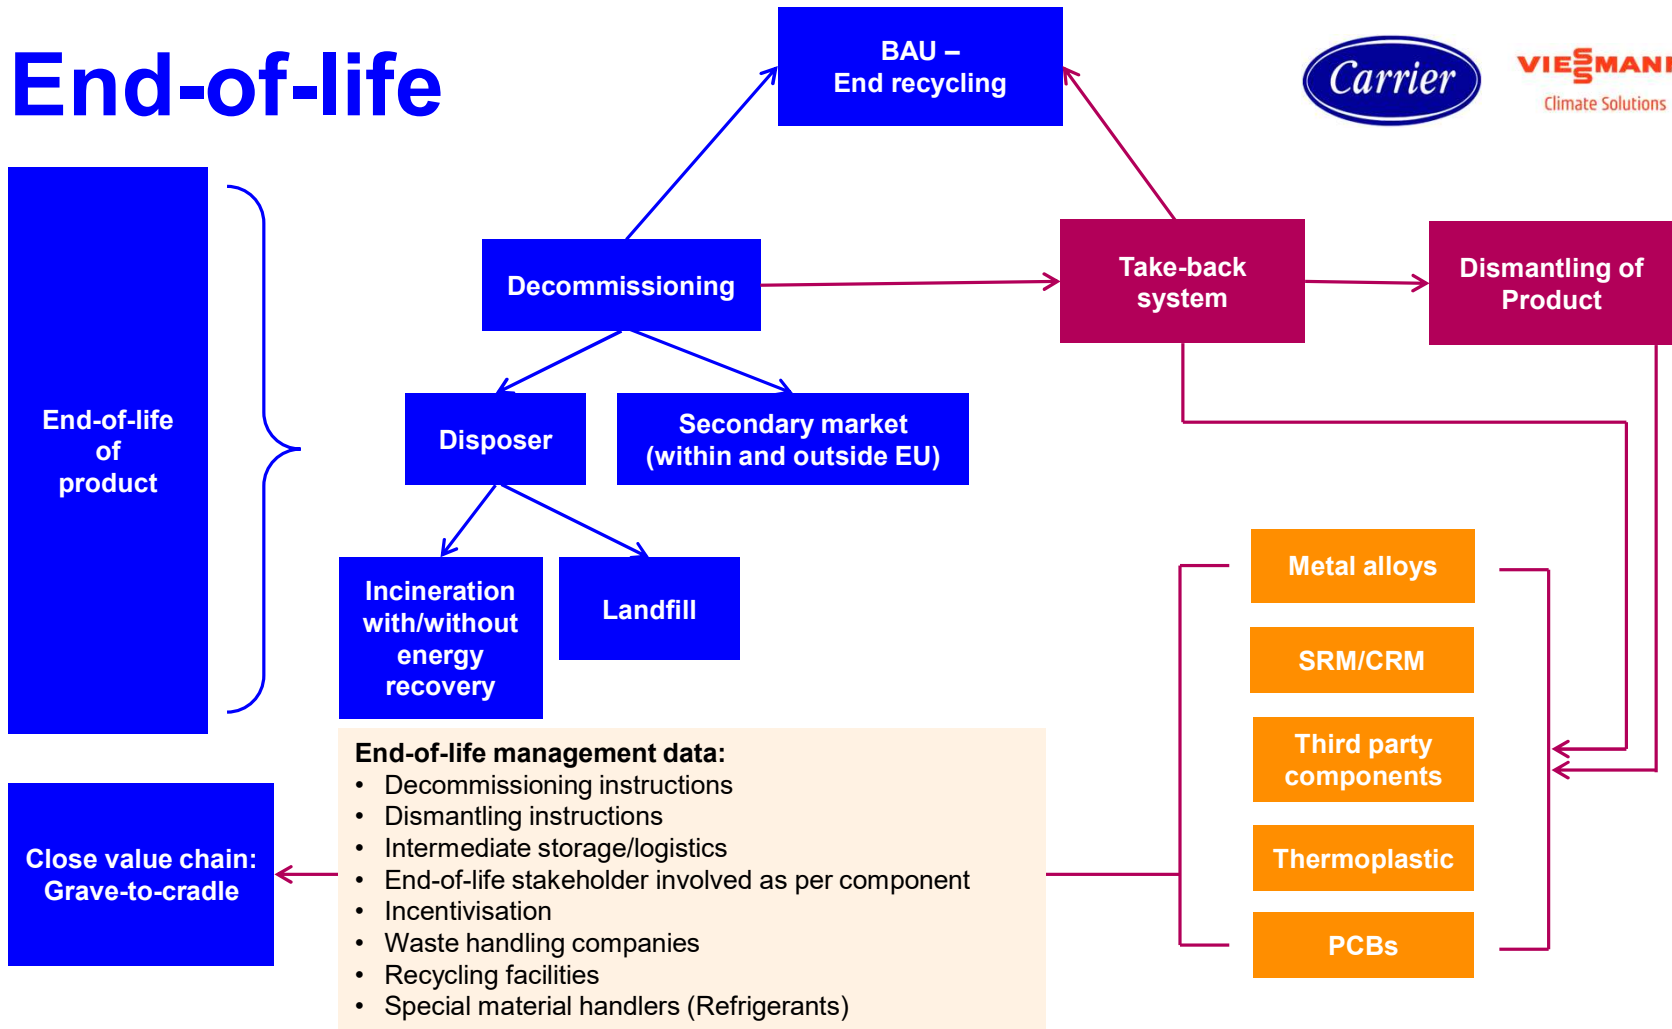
End-of-life

BAU – End recycling

Carrier

VIESMANN
Climate Solutions

End-of-life of product

Decommissioning

Take-back system

Dismantling of Product

Disposer

Secondary market (within and outside EU)

Incineration with/without energy recovery

Landfill

Metal alloys

SRM/CRM

Third party components

Thermoplastic

PCBs

End-of-life management data:
• Decommissioning instructions
• Dismantling instructions
• Intermediate storage/logistics
• End-of-life stakeholder involved as per component
• Incentivisation
• Waste handling companies
• Recycling facilities
• Special material handlers (Refrigerants)

Close value chain: Grave-to-cradle